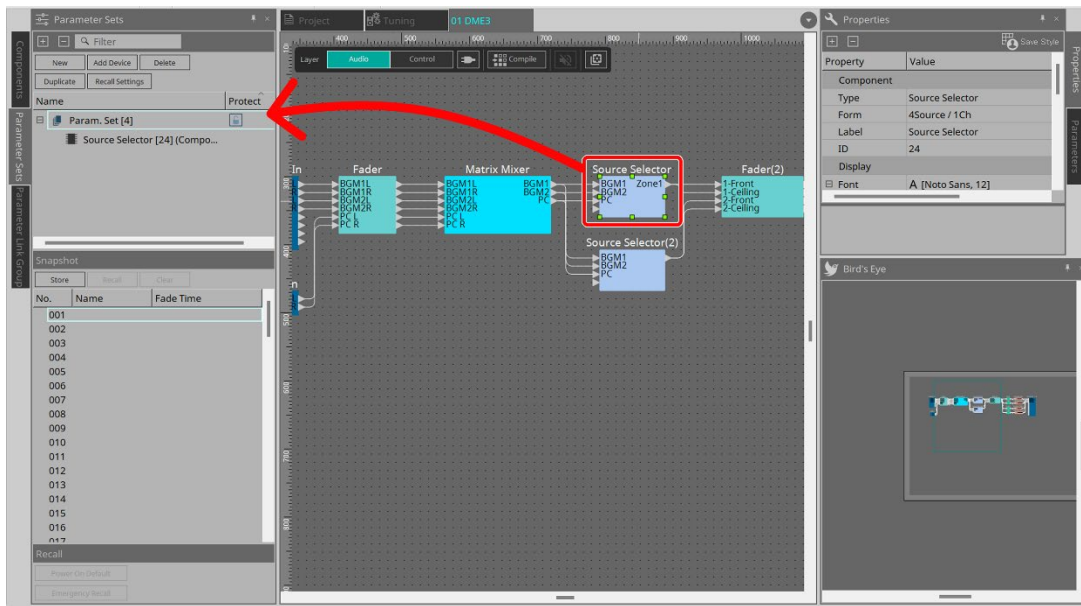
Parameter Sets

Filter

New Add Device Delete

Duplicate Recall Settings

Name Protect

Param. Set [4]

Source Selector [24] (Compo...

Components

Parameter Sets

Parameter Link Group

Snapshot

Store Recall Clear

| No. | Name | Fade Time |
|---|---|---|
| 001 | | |
| 002 | | |
| 003 | | |
| 004 | | |
| 005 | | |
| 006 | | |
| 007 | | |
| 008 | | |
| 009 | | |
| 010 | | |
| 011 | | |
| 012 | | |
| 013 | | |
| 014 | | |
| 015 | | |
| 016 | | |
| 017 | | |

Recall

Power On Default

Emergency Recall

Project Tuning 01 DME3

400 500 600 700 800 900 1000

Layer Audio Control Compile

In

Fader
BGM1L
BGM1R
BGM2L
BGM2R
PC L
PC R

Matrix Mixer
BGM1L
BGM1R
BGM2L
BGM2R
PC L
PC R
BGM1
BGM2
PC

Source Selector
BGM1
BGM2
PC
Zone1

Fader(2)
1-Front
1-Ceiling
2-Front
2-Ceiling

Source Selector(2)
BGM1
BGM2
PC

In

Properties

Save Style

| Property | Value |
|---|---|
| Component | |
| Type | Source Selector |
| Form | 4Source / 1Ch |
| Label | Source Selector |
| ID | 24 |
| Display | |
| Font | A [Noto Sans, 12] |

Properties

Parameters

Bird's Eye